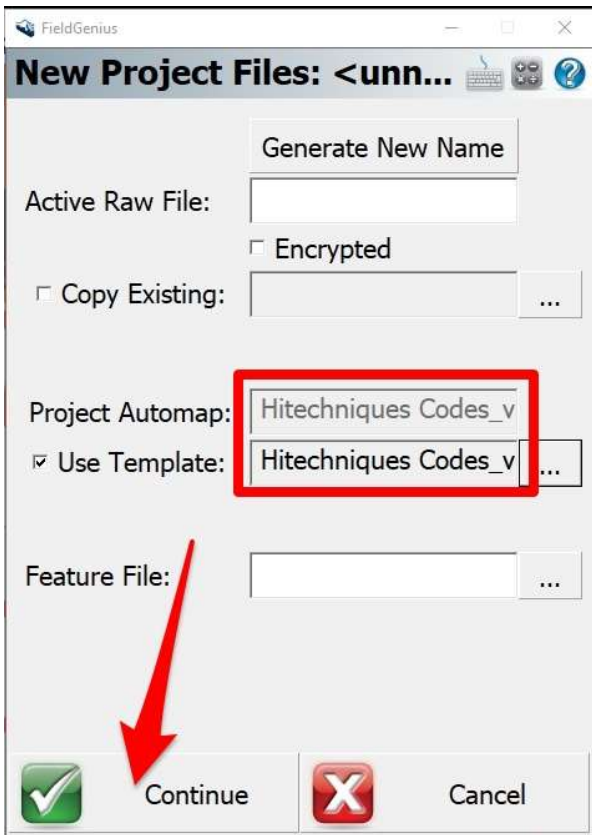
FieldGenius

New Project Files: <unn...

Generate New Name

Active Raw File:

Encrypted

Copy Existing: ...

Project Automap: Hitechniques Codes_v

Use Template: Hitechniques Codes_v ...

Feature File: ...

Continue

Cancel